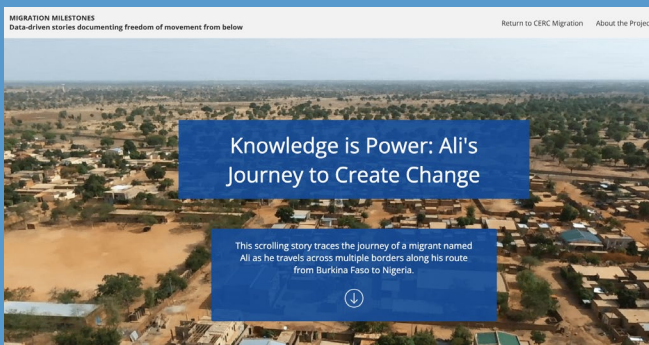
MIGRATION MILESTONES
Data-driven stories documenting freedom of movement from below

Return to CERC Migration About the Projec

Knowledge is Power: Ali's Journey to Create Change

This scrolling story traces the journey of a migrant named Ali as he travels across multiple borders along his route from Burkina Faso to Nigeria.